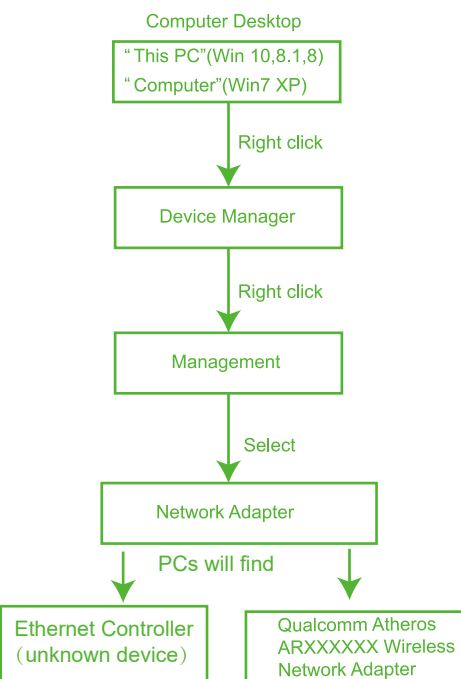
Computer Desktop

“This PC”(Win 10,8.1,8)
“Computer”(Win7 XP)

Right click

Device Manager

Right click

Management

Select

Network Adapter

PCs will find

Ethernet Controller
(unknown device)

Qualcomm Atheros
ARXXXXXX Wireless
Network Adapter